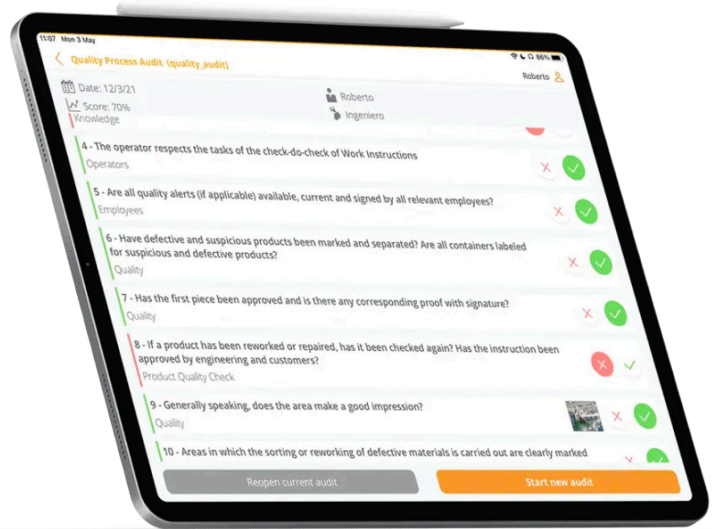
11:07 Mon 3 May
86%

Quality Process Audit (quality_audit)

Roberto

Date: 12/3/21
Score: 70%
Roberto
Ingeniero

Knowledge

4 - The operator respects the tasks of the check-do-check of Work Instructions
Operators

5 - Are all quality alerts (if applicable) available, current and signed by all relevant employees?
Employees

6 - Have defective and suspicious products been marked and separated? Are all containers labeled for suspicious and defective products?
Quality

7 - Has the first piece been approved and is there any corresponding proof with signature?
Quality

8 - If a product has been reworked or repaired, has it been checked again? Has the instruction been approved by engineering and customers?
Product Quality Check

9 - Generally speaking, does the area make a good impression?
Quality

10 - Areas in which the sorting or reworking of defective materials is carried out are clearly marked

Reopen current audit
Start new audit